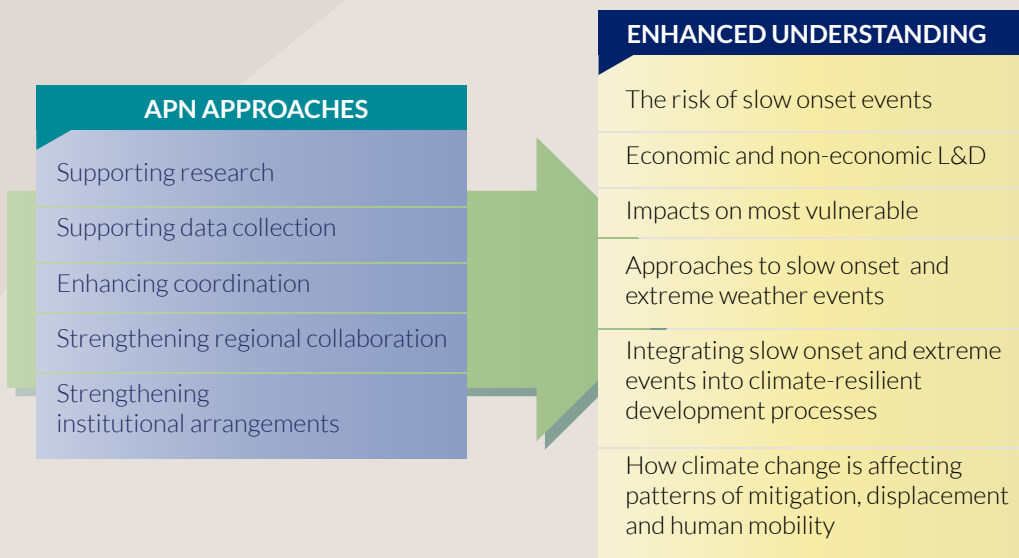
APN APPROACHES

Supporting research

Supporting data collection

Enhancing coordination

Strengthening regional collaboration

Strengthening institutional arrangements

ENHANCED UNDERSTANDING

The risk of slow onset events

Economic and non-economic L&D

Impacts on most vulnerable

Approaches to slow onset and extreme weather events

Integrating slow onset and extreme events into climate-resilient development processes

How climate change is affecting patterns of mitigation, displacement and human mobility